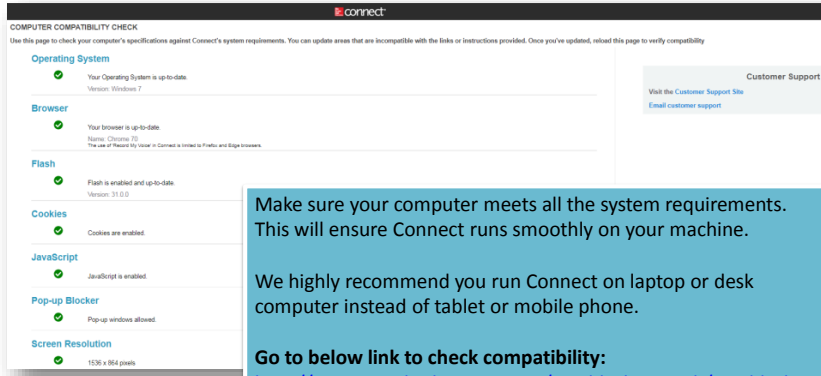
connect

COMPUTER COMPATIBILITY CHECK

Use this page to check your computer's specifications against Connect's system requirements. You can update areas that are incompatible with the links or instructions provided. Once you've updated, reload this page to verify compatibility

Operating System

Your Operating System is up-to-date.

Version: Windows 7

Browser

Your browser is up-to-date.

Name: Chrome 70

The use of Record My Voice in Connect is limited to Firefox and Edge browsers.

Flash

Flash is enabled and up-to-date.

Version: 31.0.0

Cookies

Cookies are enabled.

JavaScript

JavaScript is enabled.

Pop-up Blocker

Pop-up windows allowed.

Screen Resolution

1536 x 864 pixels

Customer Support

Visit the Customer Support Site

Email customer support

Make sure your computer meets all the system requirements. This will ensure Connect runs smoothly on your machine.

We highly recommend you run Connect on laptop or desk computer instead of tablet or mobile phone.

Go to below link to check compatibility:

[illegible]